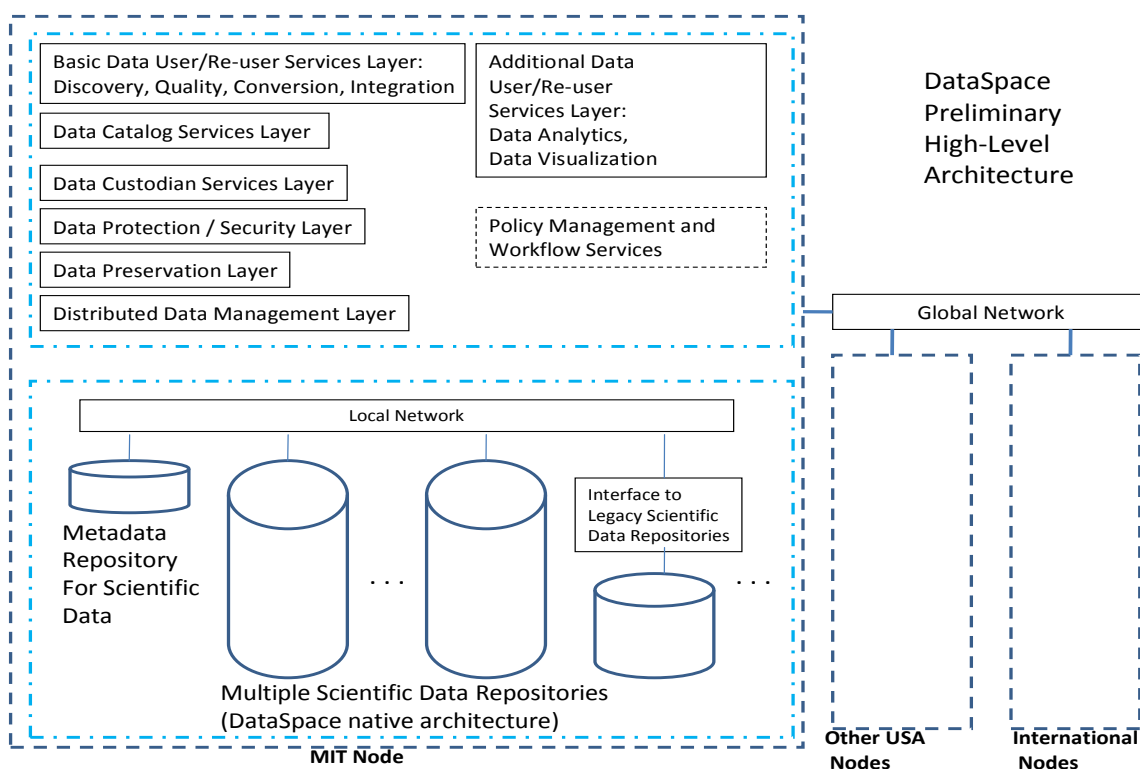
Basic Data User/Re-user Services Layer: Discovery, Quality, Conversion, Integration

Data Catalog Services Layer

Data Custodian Services Layer

Data Protection / Security Layer

Data Preservation Layer

Distributed Data Management Layer

Additional Data User/Re-user Services Layer: Data Analytics, Data Visualization

Policy Management and Workflow Services

DataSpace Preliminary High-Level Architecture

Global Network

Local Network

Metadata Repository For Scientific Data

. . .

Interface to Legacy Scientific Data Repositories

. . .

Multiple Scientific Data Repositories (DataSpace native architecture)

MIT Node

Other USA Nodes

International Nodes